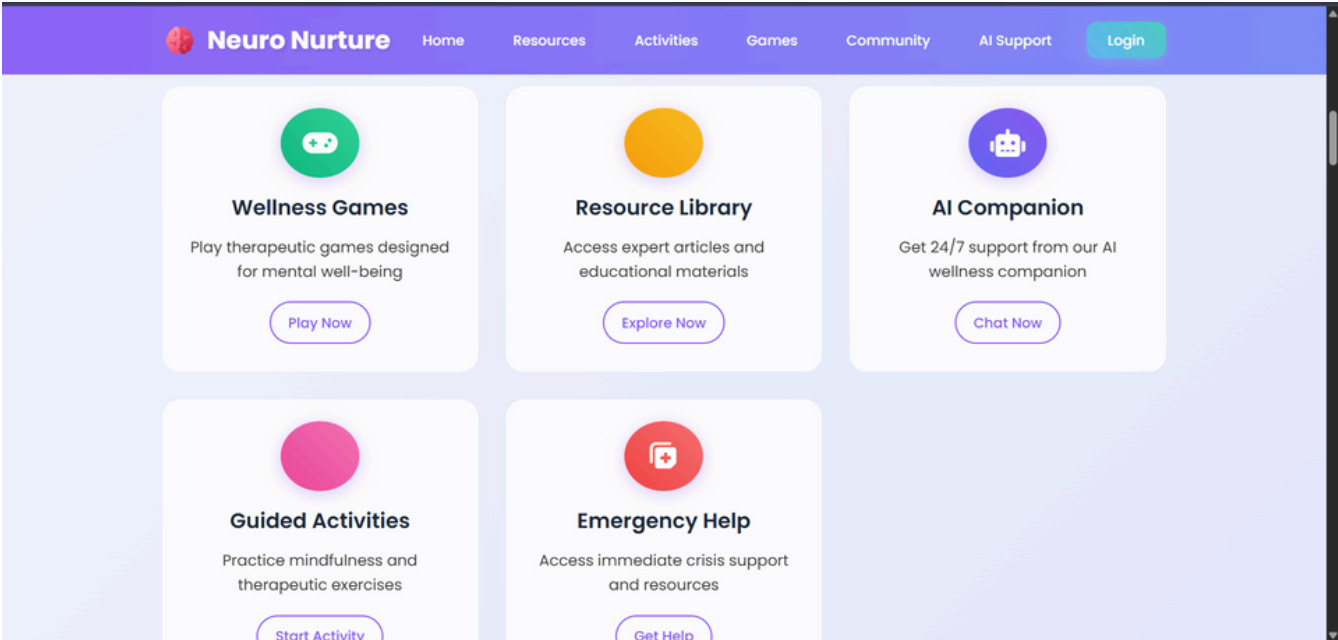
Neuro Nurture Home Resources Activities Games Community AI Support Login

Wellness Games
Play therapeutic games designed for mental well-being
Play Now

Resource Library
Access expert articles and educational materials
Explore Now

AI Companion
Get 24/7 support from our AI wellness companion
Chat Now

Guided Activities
Practice mindfulness and therapeutic exercises
Start Activity

Emergency Help
Access immediate crisis support and resources
Get Help